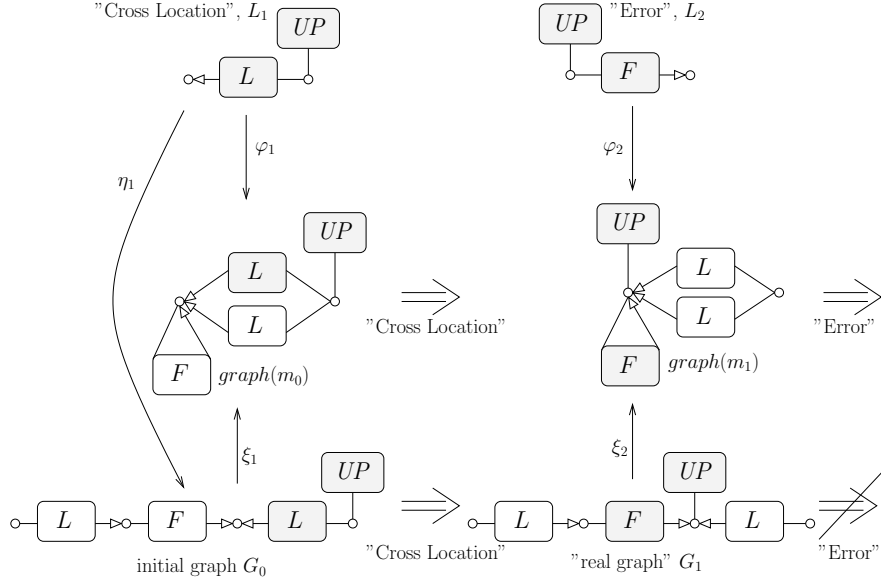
"Cross Location", $L_1$
$UP$
$L$

"Error", $L_2$
$UP$
$F$

$\eta_1$

$\varphi_1$

$\varphi_2$

$UP$
$L$
$L$
$F$
$graph(m_0)$

"Cross Location"

$UP$
$L$
$L$
$F$
$graph(m_1)$

"Error"

$\xi_1$

$\xi_2$

$L$ $F$ $L$ $UP$

initial graph $G_0$

"Cross Location"

$L$ $F$ $UP$ $L$

"real graph" $G_1$

"Error"